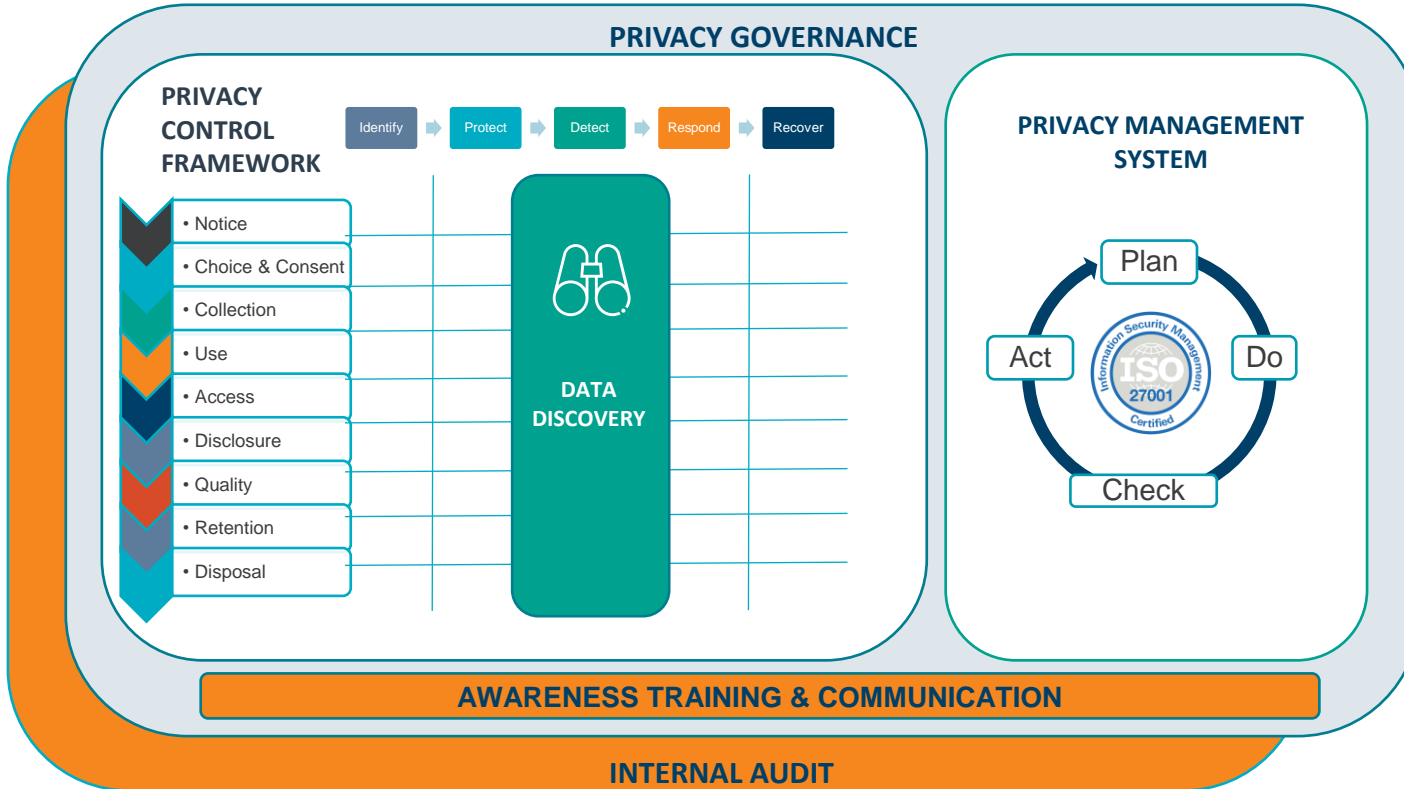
PRIVACY GOVERNANCE

PRIVACY CONTROL FRAMEWORK

Identify
Protect
Detect
Respond
Recover

• Notice
• Choice & Consent
• Collection
• Use
• Access
• Disclosure
• Quality
• Retention
• Disposal

DATA DISCOVERY

PRIVACY MANAGEMENT SYSTEM

Plan
Do
Check
Act

Information Security Management
ISO
27001
Certified

AWARENESS TRAINING & COMMUNICATION

INTERNAL AUDIT